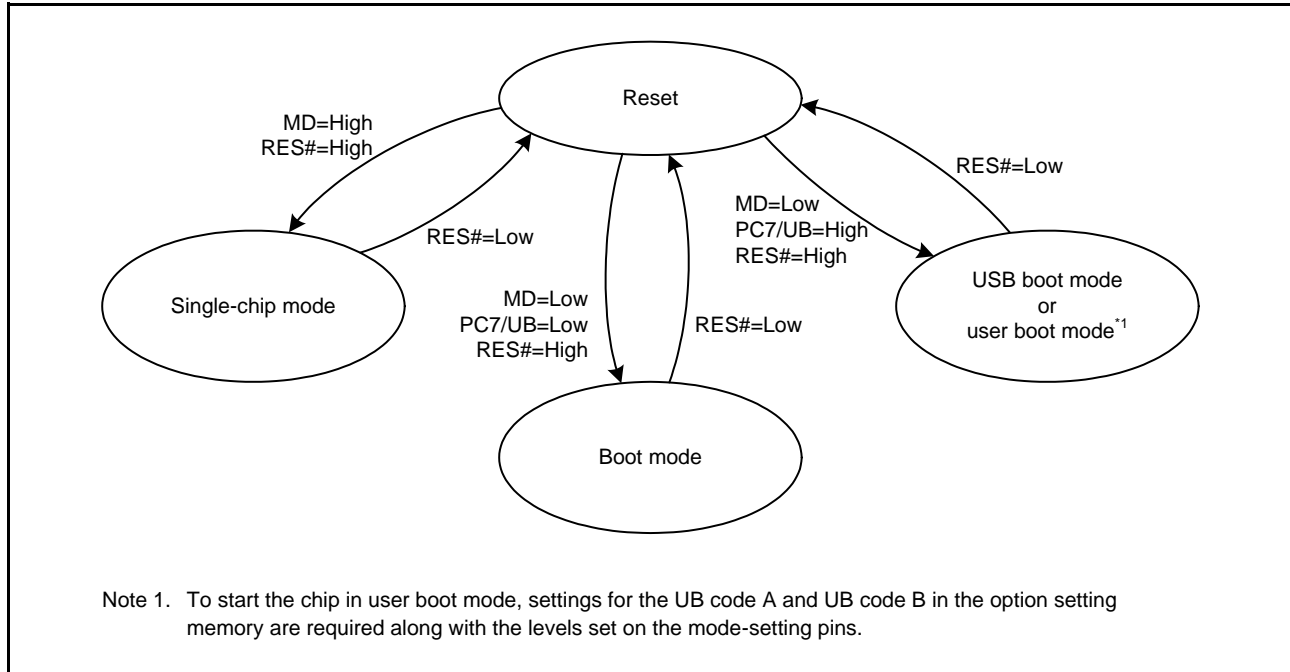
Reset

MD=High
RES#=High

RES#=Low

Single-chip mode

MD=Low
PC7/UB=Low
RES#=High

RES#=Low

Boot mode

MD=Low
PC7/UB=High
RES#=High

RES#=Low

USB boot mode
or
user boot mode$^{*1}$

Note 1. To start the chip in user boot mode, settings for the UB code A and UB code B in the option setting memory are required along with the levels set on the mode-setting pins.